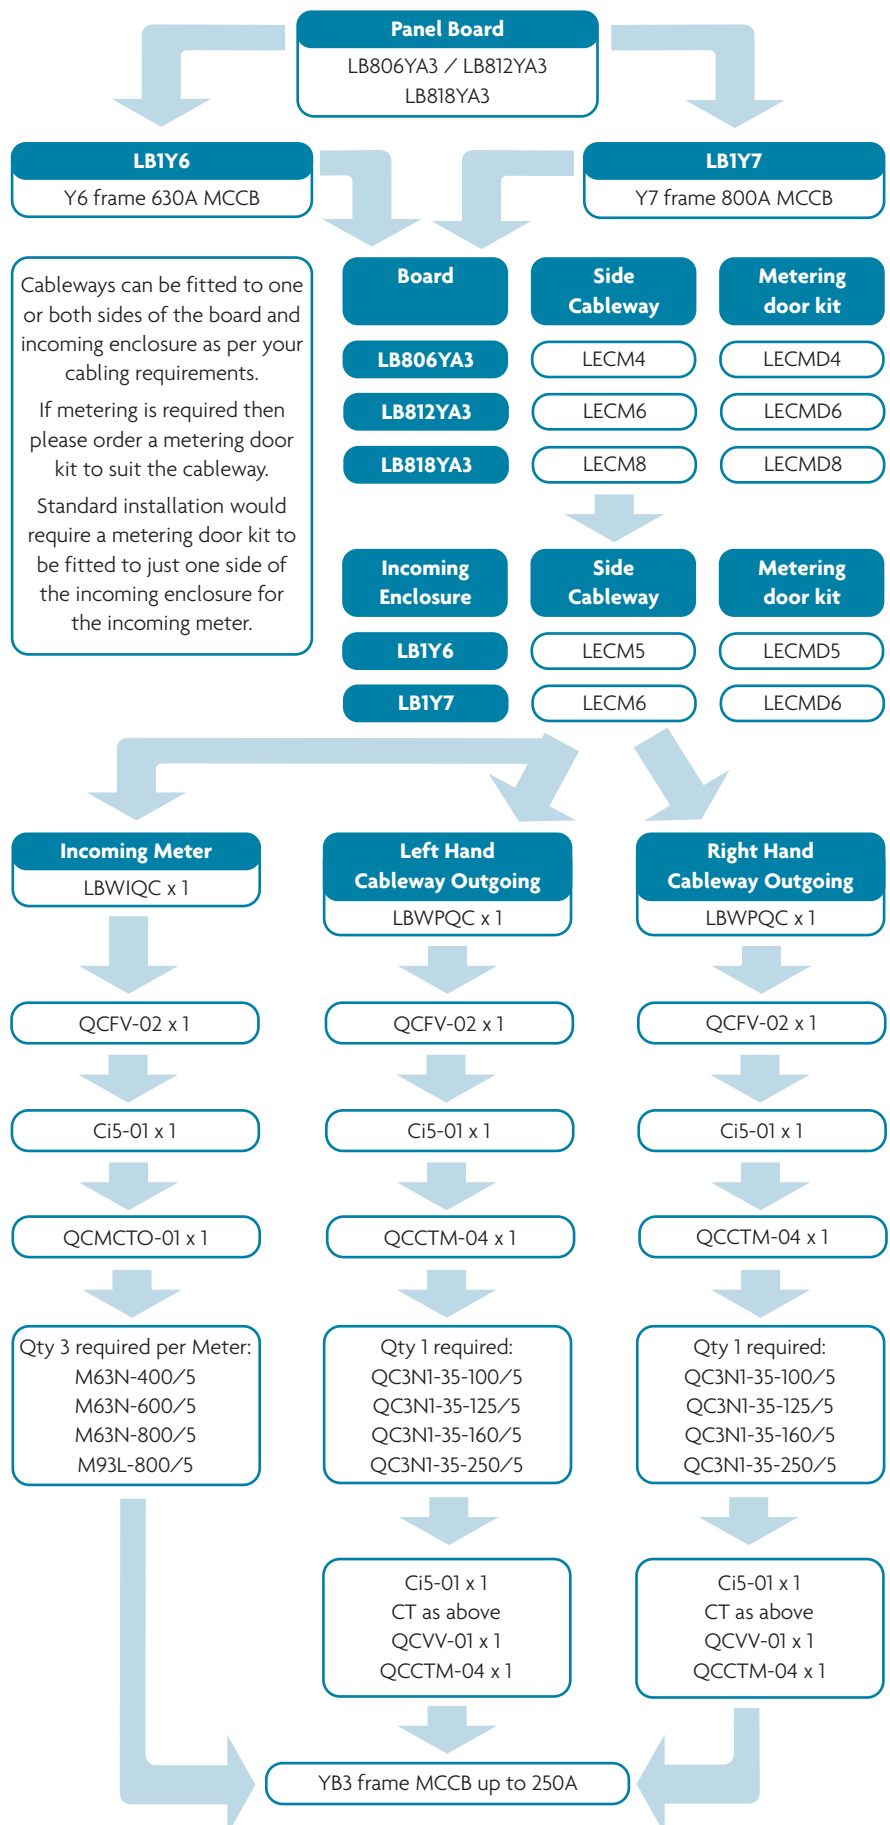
Panel Board
LB806YA3 / LB812YA3
LB818YA3

LB1Y6
Y6 frame 630A MCCB

LB1Y7
Y7 frame 800A MCCB

Cableways can be fitted to one or both sides of the board and incoming enclosure as per your cabling requirements.

If metering is required then please order a metering door kit to suit the cableway.

Standard installation would require a metering door kit to be fitted to just one side of the incoming enclosure for the incoming meter.

| Board | Side Cableway | Metering door kit |
|---|---|---|
| LB806YA3 | LECM4 | LECMD4 |
| LB812YA3 | LECM6 | LECMD6 |
| LB818YA3 | LECM8 | LECMD8 |

| Incoming Enclosure | Side Cableway | Metering door kit |
|---|---|---|
| LB1Y6 | LECM5 | LECMD5 |
| LB1Y7 | LECM6 | LECMD6 |

Incoming Meter
LBWIQC x 1
QCFV-02 x 1
Ci5-01 x 1
QCMCTO-01 x 1
Qty 3 required per Meter:
M63N-400/5
M63N-600/5
M63N-800/5
M93L-800/5

Left Hand Cableway Outgoing
LBWPQC x 1
QCFV-02 x 1
Ci5-01 x 1
QCCTM-04 x 1
Qty 1 required:
QC3N1-35-100/5
QC3N1-35-125/5
QC3N1-35-160/5
QC3N1-35-250/5
Ci5-01 x 1
CT as above
QCVV-01 x 1
QCCTM-04 x 1

Right Hand Cableway Outgoing
LBWPQC x 1
QCFV-02 x 1
Ci5-01 x 1
QCCTM-04 x 1
Qty 1 required:
QC3N1-35-100/5
QC3N1-35-125/5
QC3N1-35-160/5
QC3N1-35-250/5
Ci5-01 x 1
CT as above
QCVV-01 x 1
QCCTM-04 x 1

YB3 frame MCCB up to 250A